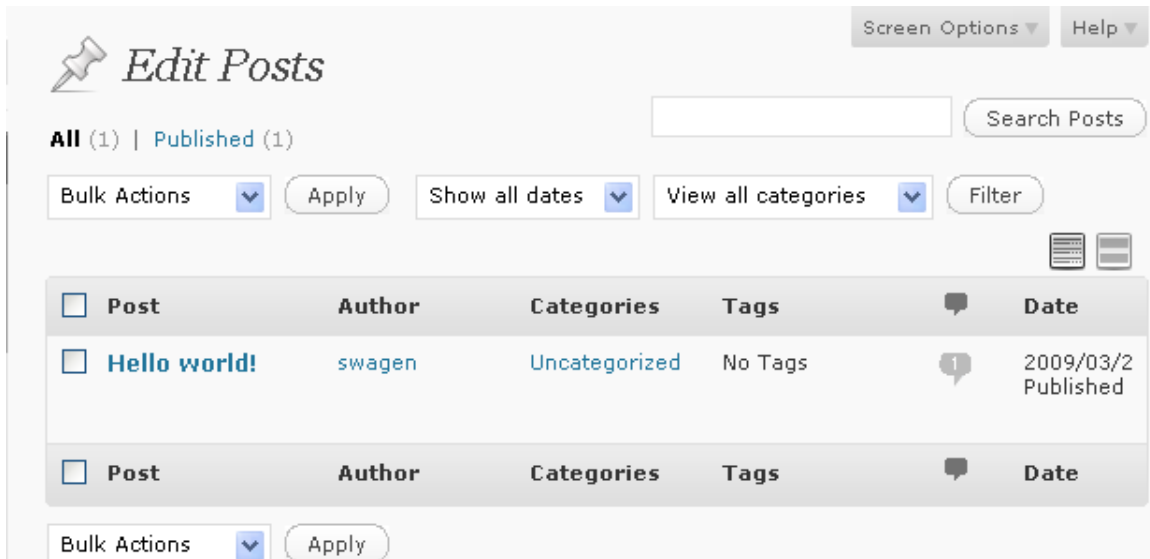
Screen Options ▼ Help ▼

Edit Posts

Search Posts

All (1) | Published (1)

Bulk Actions | Apply | Show all dates | View all categories | Filter

| Post | Author | Categories | Tags | | Date |
|---|---|---|---|---|---|
| Hello world! | swagen | Uncategorized | No Tags | 1 | 2009/03/2 Published |
| Post | Author | Categories | Tags | | Date |

Bulk Actions | Apply